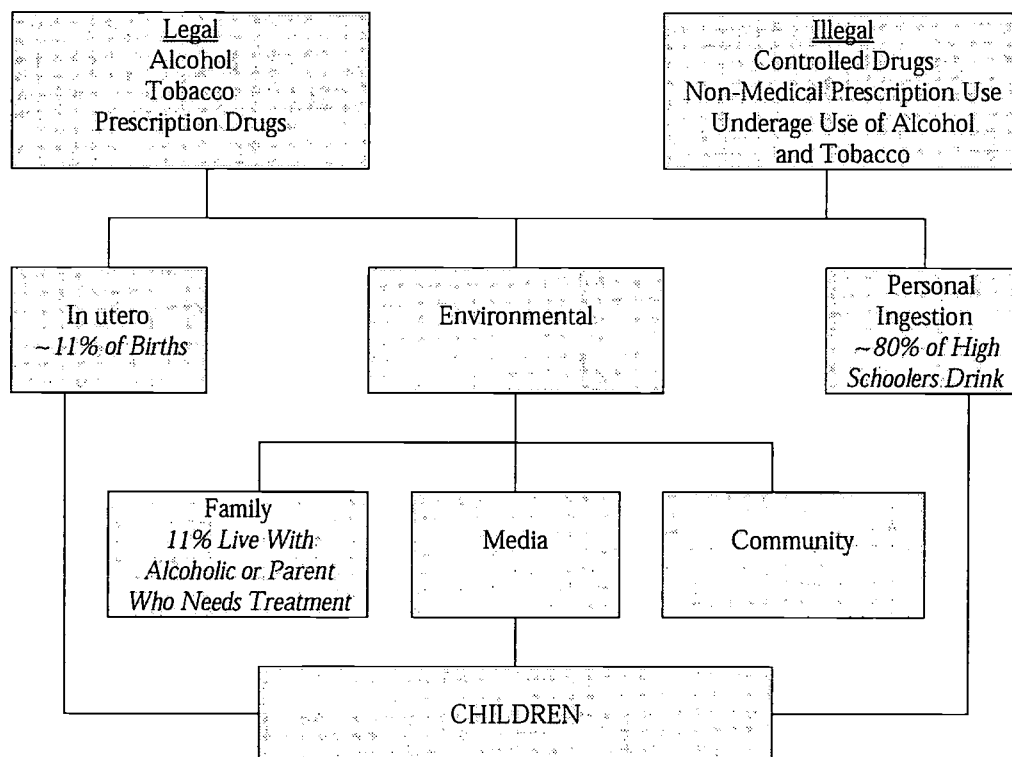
Legal
Alcohol
Tobacco
Prescription Drugs

Illegal
Controlled Drugs
Non-Medical Prescription Use
Underage Use of Alcohol and Tobacco

In utero
~11% of Births

Environmental

Personal Ingestion
~80% of High Schoolers Drink

Family
11% Live With Alcoholic or Parent Who Needs Treatment

Media

Community

CHILDREN